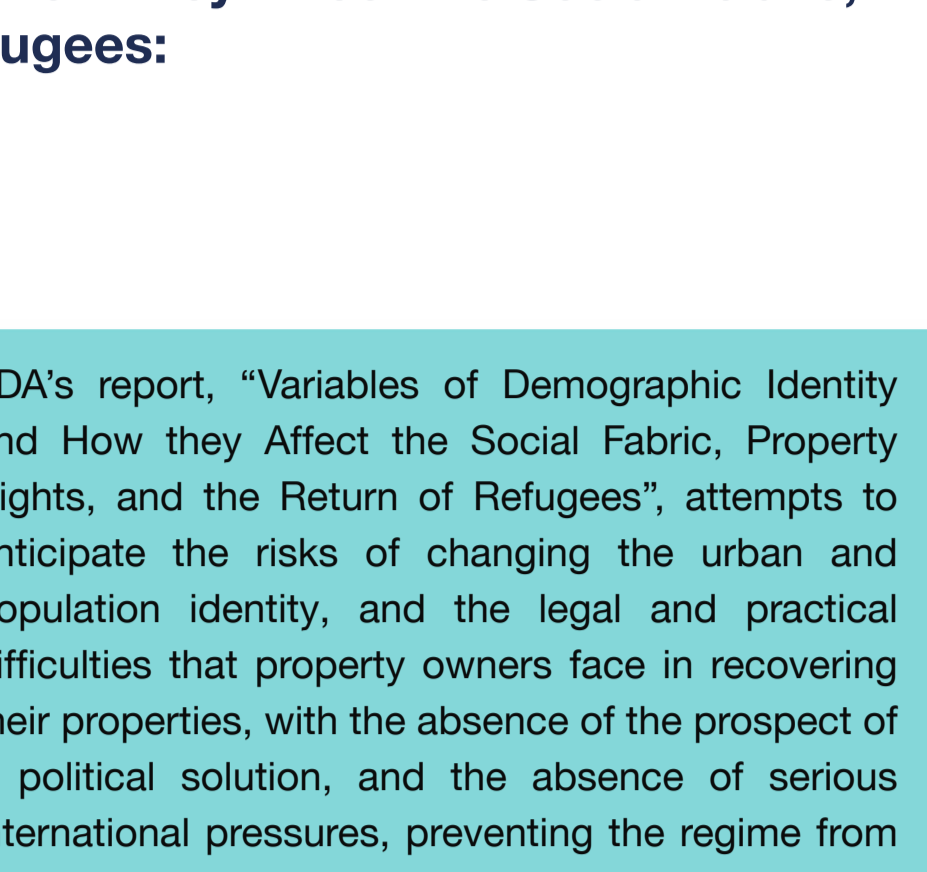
ugees:

DA's report, "Variables of Demographic Identity nd How they Affect the Social Fabric, Property ights, and the Return of Refugees", attempts to nticipate the risks of changing the urban and opulation identity, and the legal and practical ifficulties that property owners face in recovering heir properties, with the absence of the prospect of political solution, and the absence of serious ternational pressures, preventing the regime from